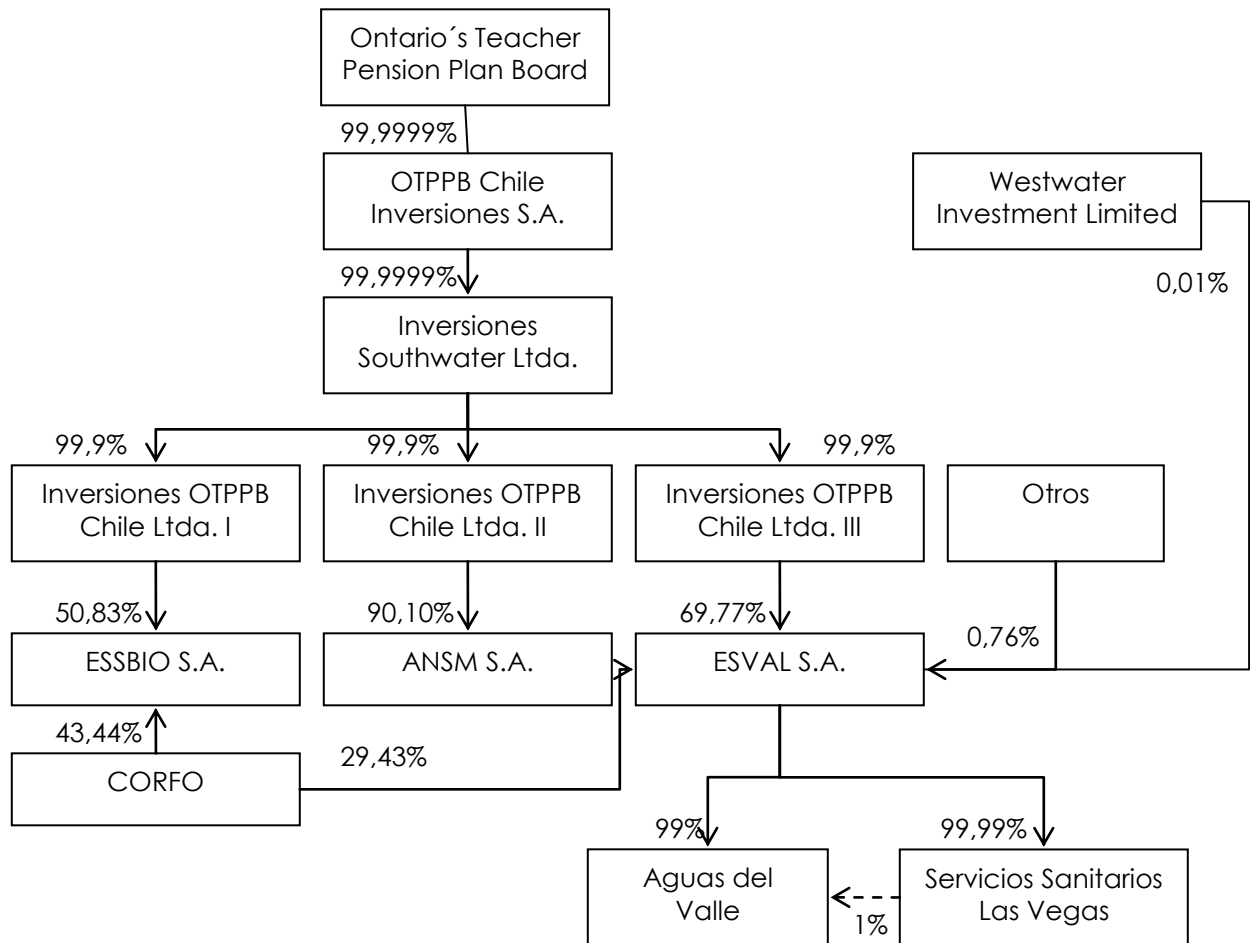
Ontario´s Teacher Pension Plan Board

99,9999%

OTPPB Chile Inversiones S.A.

Westwater Investment Limited

99,9999%

0,01%

Inversiones Southwater Ltda.

99,9%

99,9%

99,9%

Inversiones OTPPB Chile Ltda. I

Inversiones OTPPB Chile Ltda. II

Inversiones OTPPB Chile Ltda. III

Otros

50,83%

90,10%

69,77%

0,76%

ESSBIO S.A.

ANSM S.A.

ESVAL S.A.

43,44%

CORFO

29,43%

99%

99,99%

Aguas del Valle

Servicios Sanitarios Las Vegas

1%